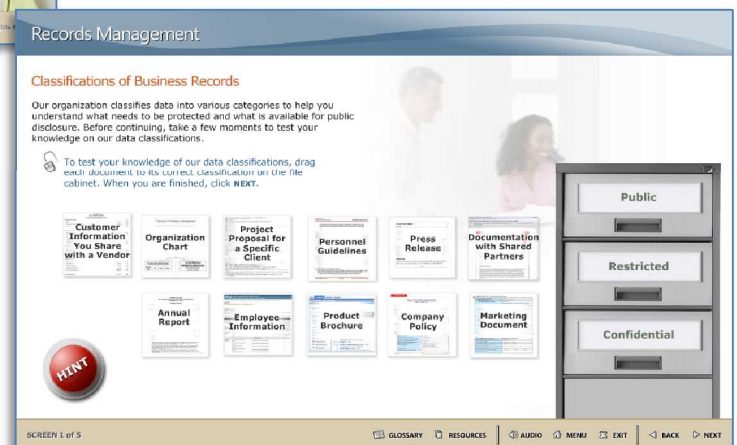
Records Management

Classifications of Business Records

Our organization classifies data into various categories to help you understand what needs to be protected and what is available for public disclosure. Before continuing, take a few moments to test your knowledge on our data classifications.

To test your knowledge of our data classifications, drag each document to its correct classification on the file cabinet. When you are finished, click NEXT.

Customer Information You Share with a Vendor

Organization Chart

Project Proposal for a Specific Client

Personnel Guidelines

Press Release

Documentation with Shared Partners

Annual Report

Employee Information

Product Brochure

Company Policy

Marketing Document

Public

Restricted

Confidential

HINT

SCREEN 1 of 5

GLOSSARY RESOURCES AUDIO MENU EXIT BACK NEXT